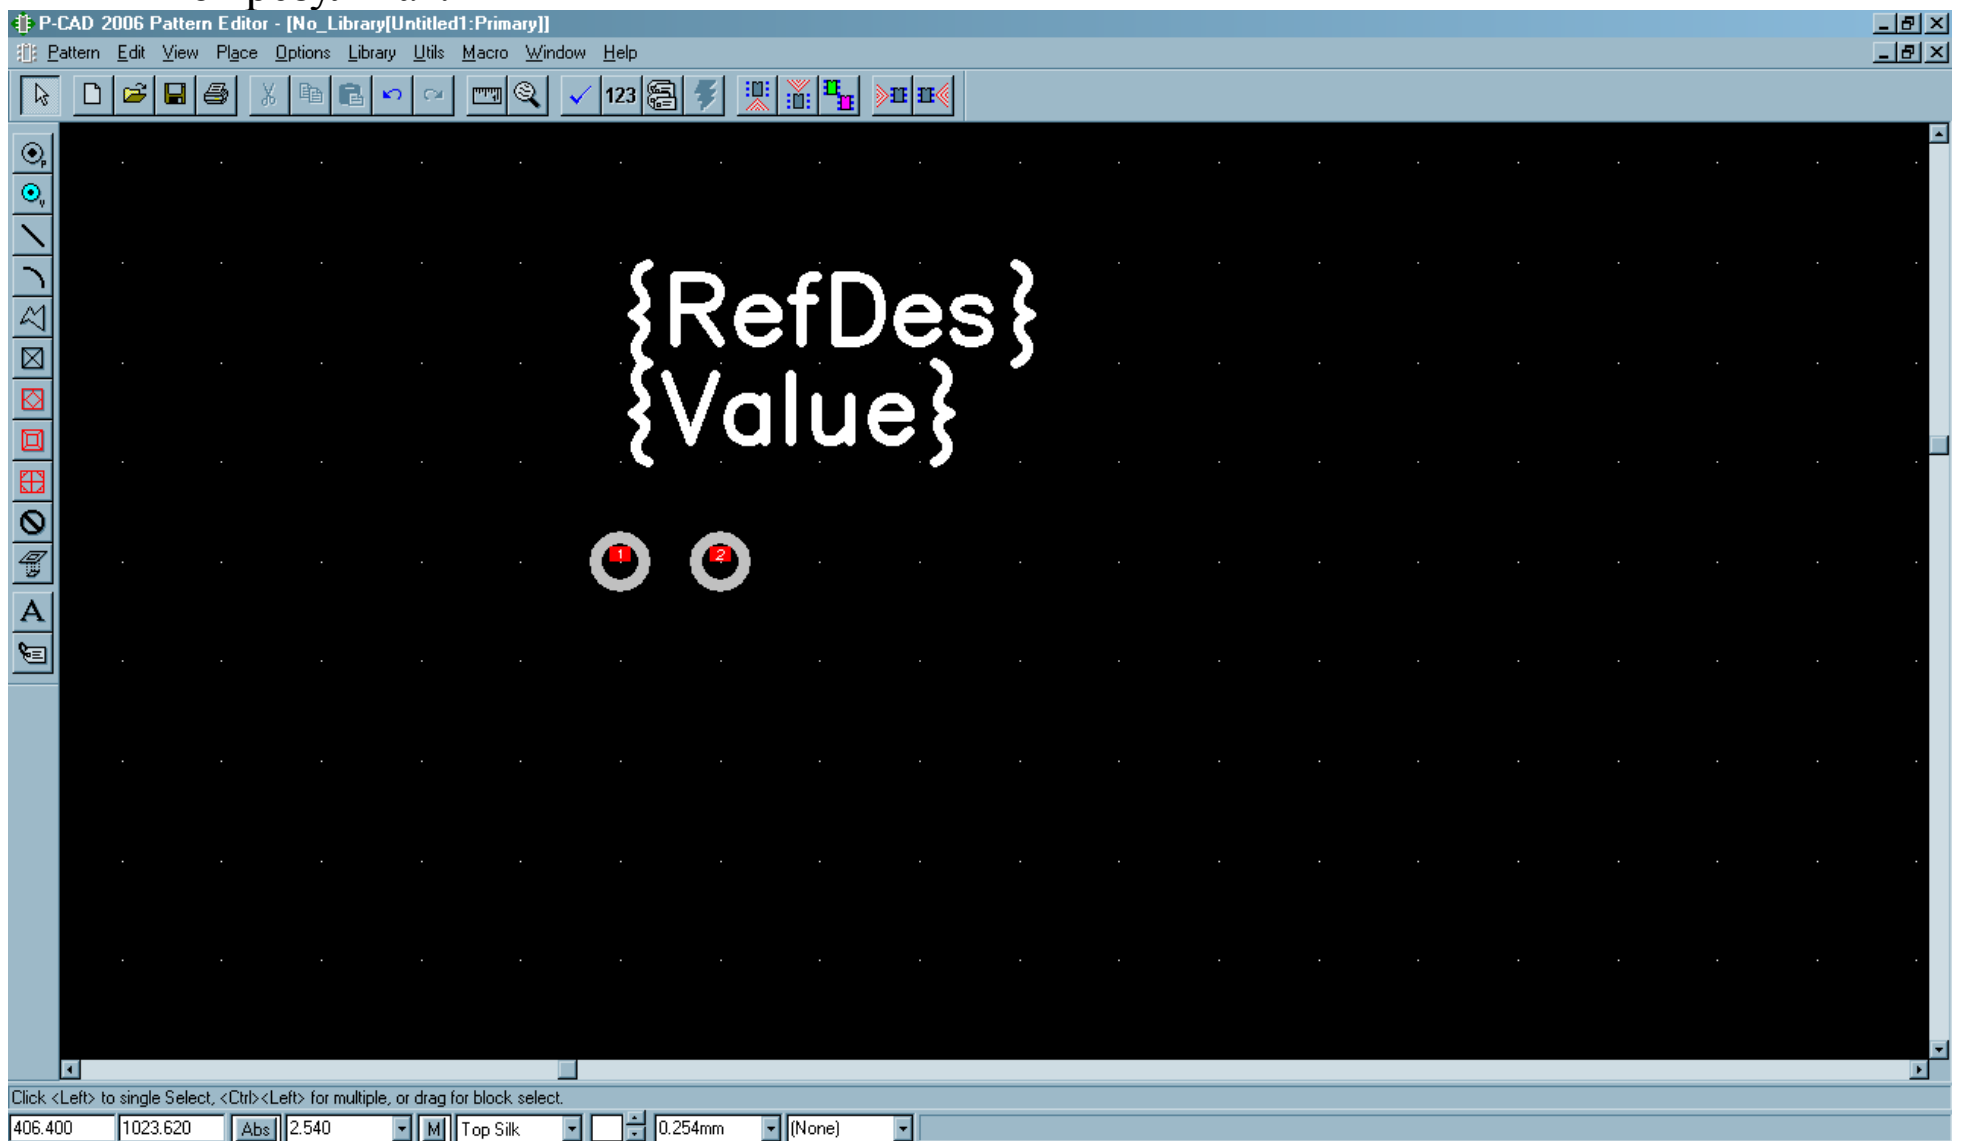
P-CAD 2006 Pattern Editor - [No_Library[Untitled1:Primary]]

Pattern Edit View Place Options Library Utils Macro Window Help

123

{RefDes}
{Value}

1 2

Click <Left> to single Select, <Ctrl><Left> for multiple, or drag for block select.

406.400 1023.620 Abs 2.540 M Top Silk 0.254mm (None)